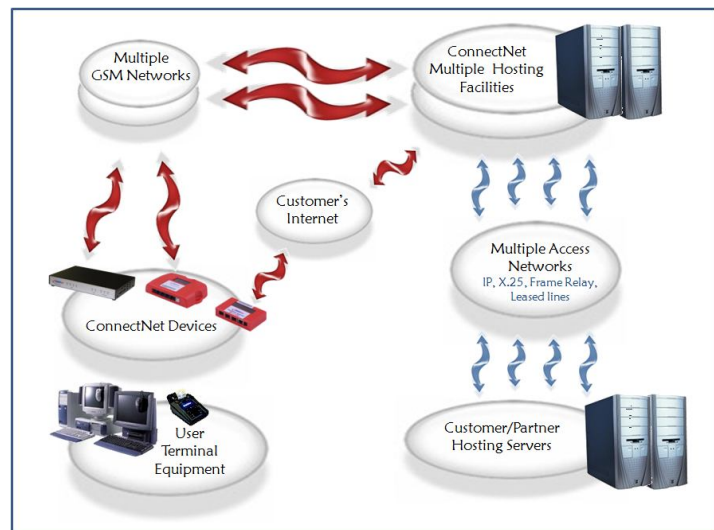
Multiple GSM Networks

ConnectNet Multiple Hosting Facilities

Customer's Internet

Multiple Access Networks
IP, X.25, Frame Relay, Leased lines

ConnectNet Devices

User Terminal Equipment

Customer/Partner Hosting Servers